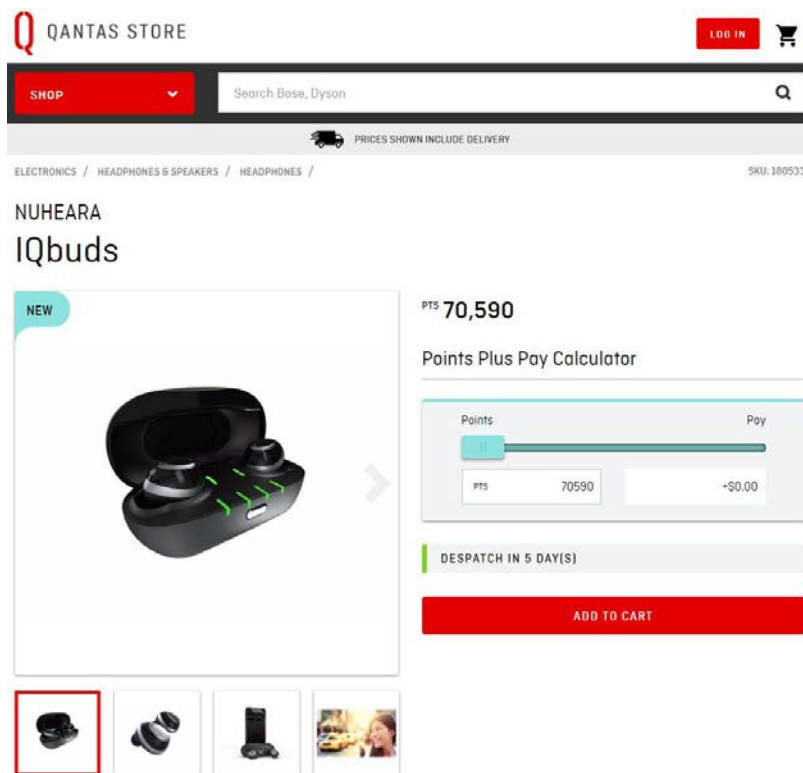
QANTAS STORE

LOG IN

SHOP

Search Bose, Dyson

PRICES SHOWN INCLUDE DELIVERY

ELECTRONICS / HEADPHONES & SPEAKERS / HEADPHONES /

SKU: 18053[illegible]

NUHEARA

IQbuds

NEW

PTS 70,590

Points Plus Pay Calculator

Points

Pay

PTS 70590

+$0.00

DESPATCH IN 5 DAY(S)

ADD TO CART